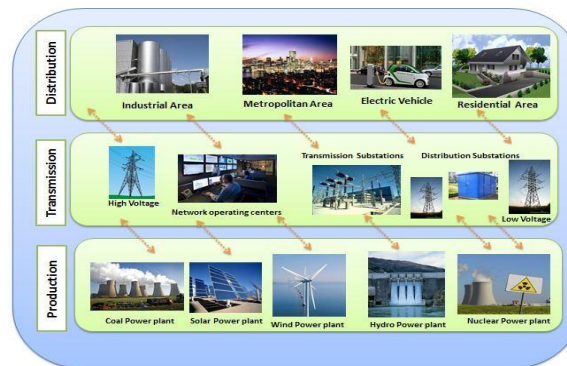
Distribution

Industrial Area

Metropolitan Area

Electric Vehicle

Residential Area

Transmission

High Voltage

Network operating centers

Transmission Substations

Distribution Substations

Low Voltage

Production

Coal Power plant

Solar Power plant

Wind Power plant

Hydro Power plant

Nuclear Power plant